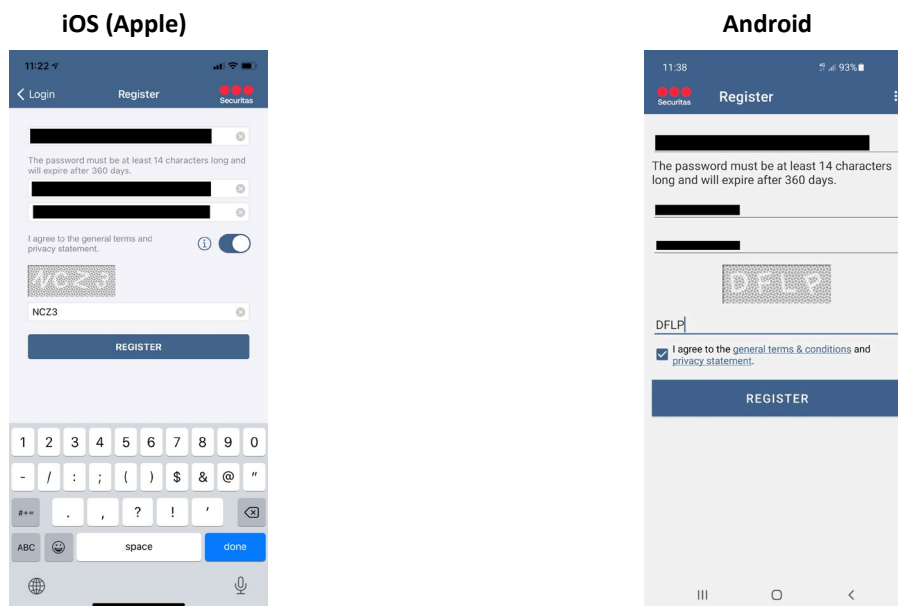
iOS (Apple)

11:22

Login Register Securitas

The password must be at least 14 characters long and will expire after 360 days.

I agree to the general terms and privacy statement.

NCZ3

NCZ3

REGISTER

1 2 3 4 5 6 7 8 9 0

- / : ; ( ) $ & @ "

#+= . , ? ! '

ABC space done

Android

11:38 93%

Securitas Register

The password must be at least 14 characters long and will expire after 360 days.

DFLP

DFLP

I agree to the general terms & conditions and privacy statement.

REGISTER